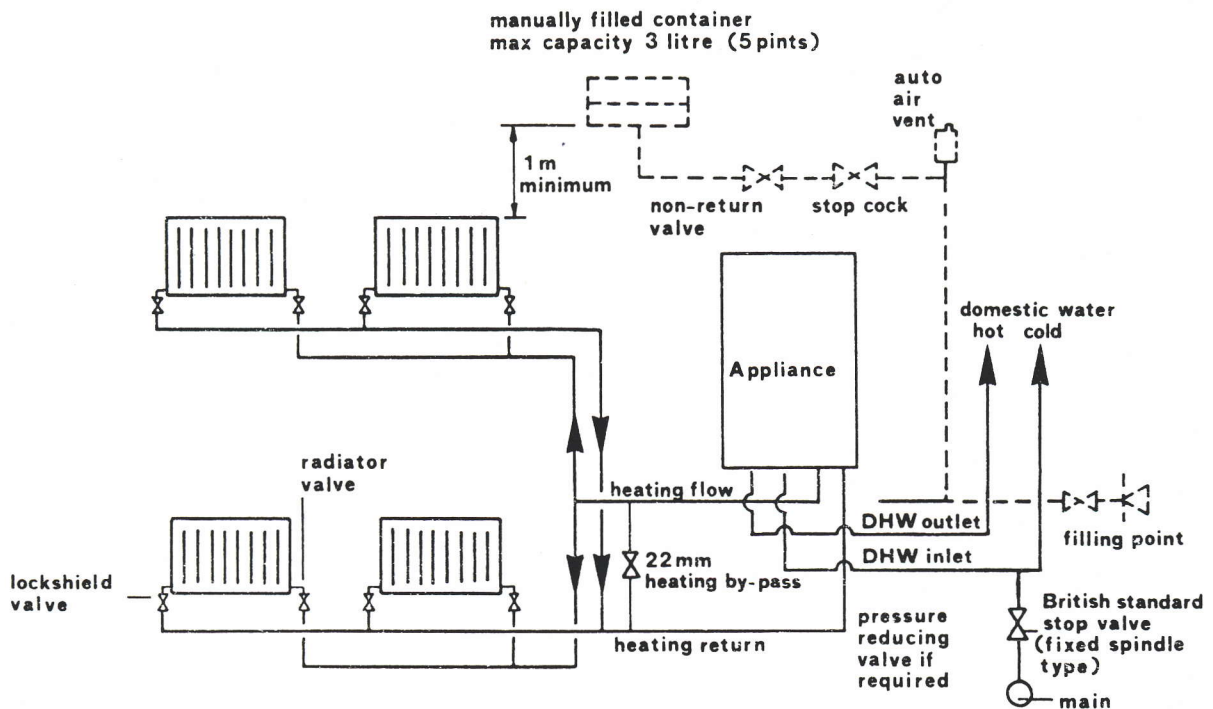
manually filled container
max capacity 3 litre (5 pints)

auto
air
vent

1 m
minimum

non-return
valve

stop cock

domestic water
hot cold

Appliance

radiator
valve

heating flow

DHW outlet

filling point

DHW inlet

22 mm
heating by-pass

lockshield
valve

British standard
stop valve
(fixed spindle
type)

pressure
reducing
valve if
required

heating return

main